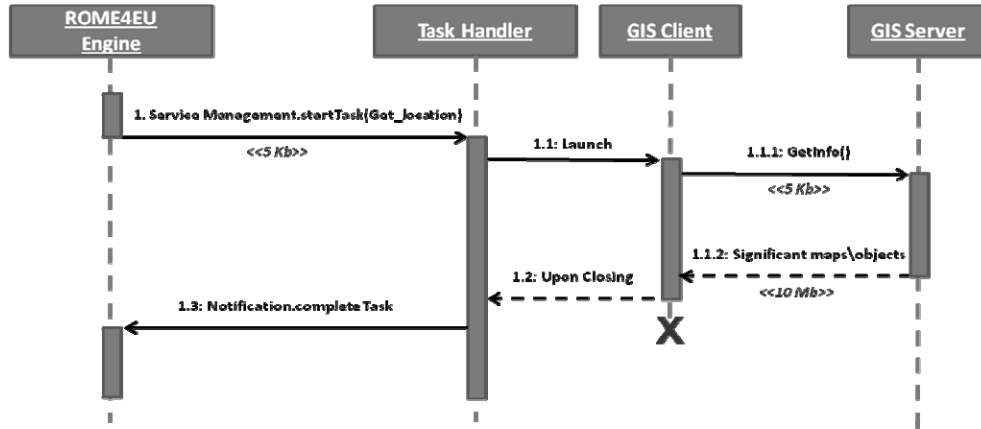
ROME4EU Engine

Task Handler

GIS Client

GIS Server

1. Service Management.startTask(Get_location)

<<5 Kb>>

1.1: Launch

1.1.1: GetInfo()

<<5 Kb>>

1.1.2: Significant maps\objects

<<10 Mb>>

1.2: Upon Closing

1.3: Notification.complete Task

X